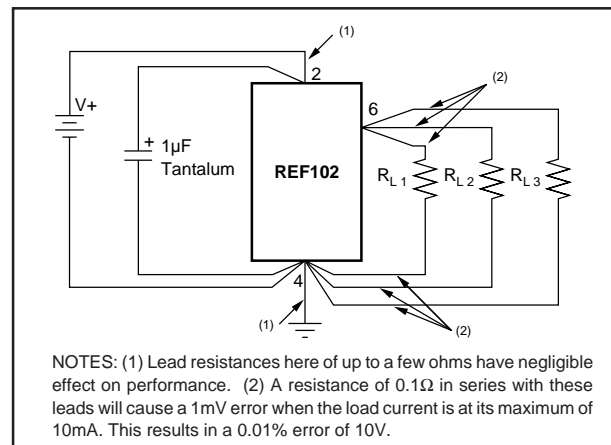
(1)

2

(2)

V+

6

+ 1µF Tantalum

REF102

$R_{L\,1}$ $R_{L\,2}$ $R_{L\,3}$

4

(1)

(2)

NOTES: (1) Lead resistances here of up to a few ohms have negligible effect on performance. (2) A resistance of 0.1Ω in series with these leads will cause a 1mV error when the load current is at its maximum of 10mA. This results in a 0.01% error of 10V.